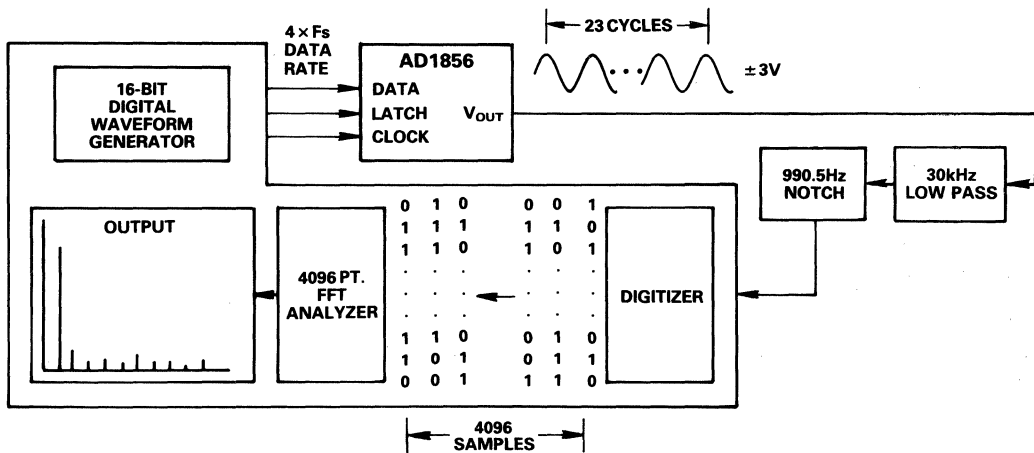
$4 \times F_s$ DATA RATE

AD1856

DATA

LATCH

CLOCK

$V_{OUT}$

23 CYCLES

±3V

16-BIT DIGITAL WAVEFORM GENERATOR

990.5Hz NOTCH

30kHz LOW PASS

OUTPUT

4096 PT. FFT ANALYZER

| | | | | | |
|---|---|---|---|---|---|
| 0 | 1 | 0 | 0 | 0 | 1 |
| 1 | 1 | 1 | 1 | 1 | 0 |
| 1 | 1 | 0 | 1 | 0 | 1 |
| · | · | · | · | · | · |
| · | · | · | · | · | · |
| · | · | · | · | · | · |
| 1 | 1 | 0 | 0 | 1 | 0 |
| 1 | 0 | 1 | 0 | 1 | 1 |
| 0 | 0 | 1 | 1 | 1 | 0 |

DIGITIZER

4096 SAMPLES